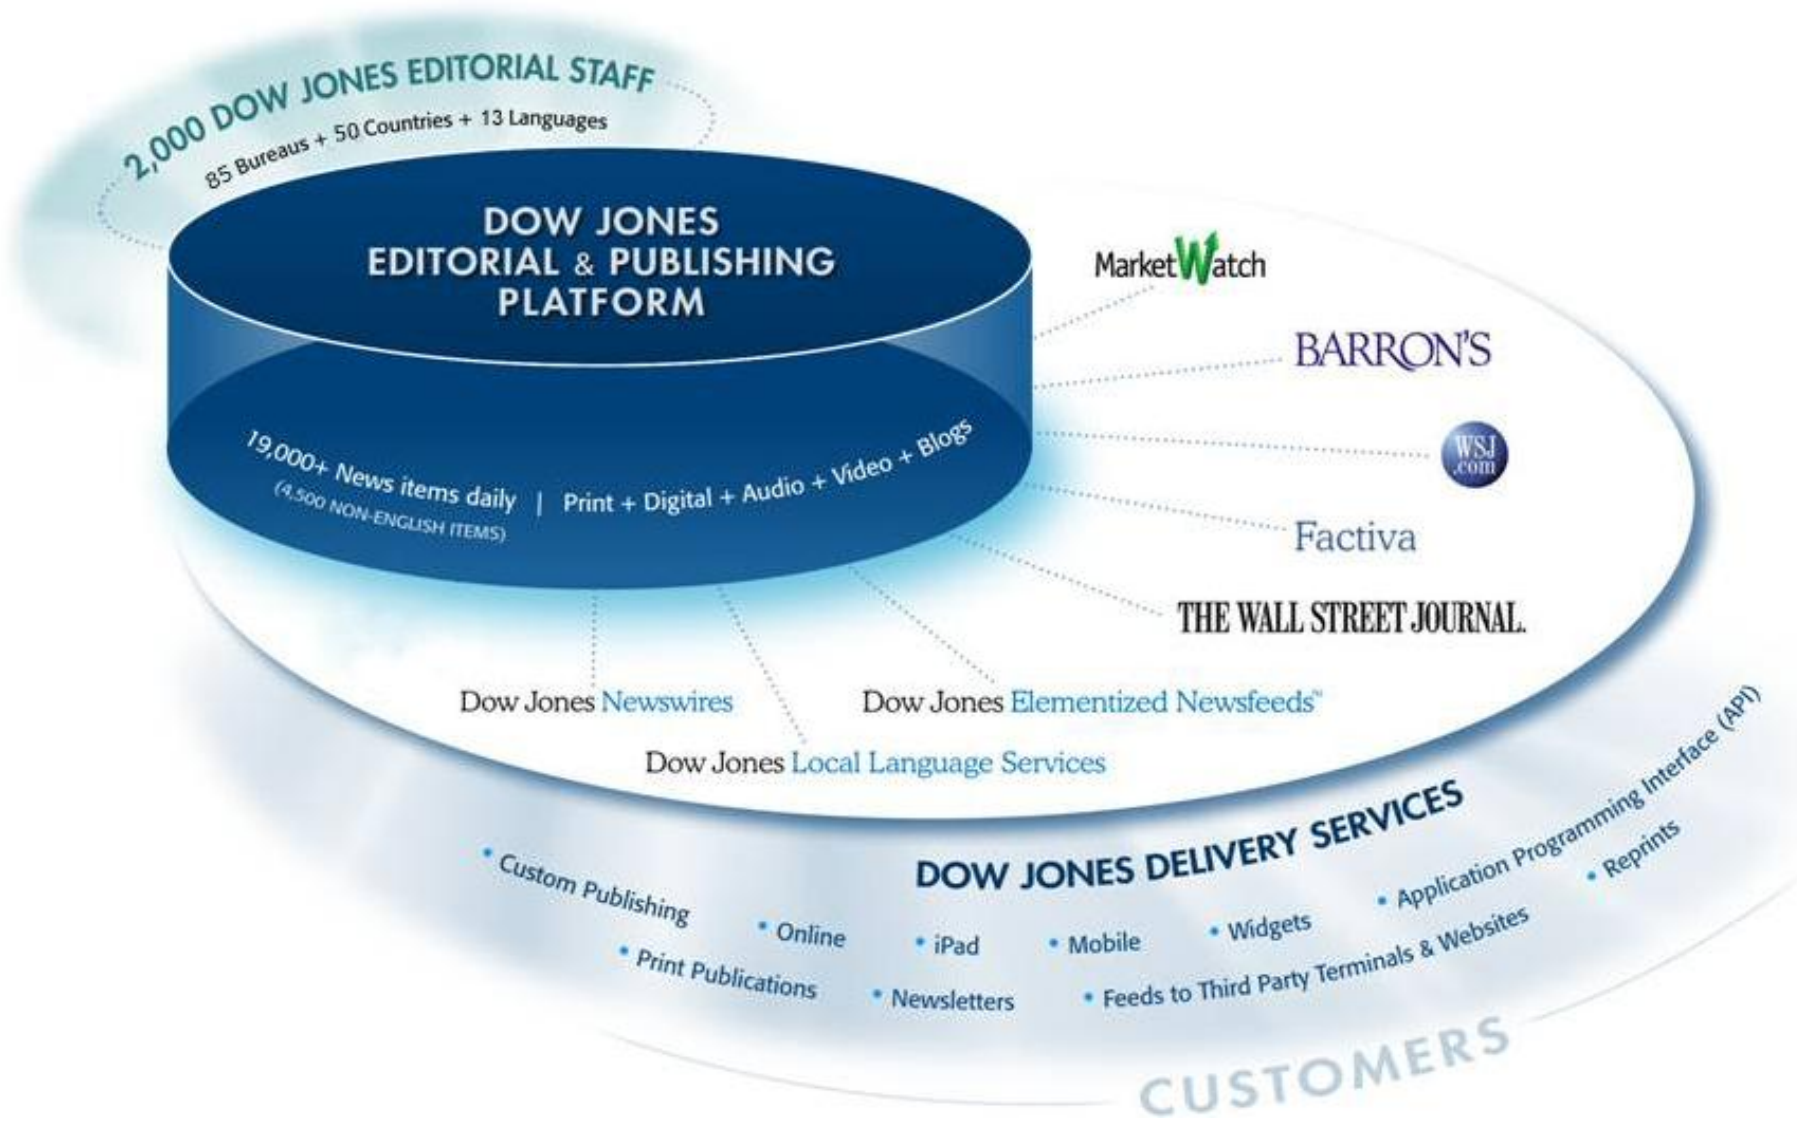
2,000 DOW JONES EDITORIAL STAFF
85 Bureaus + 50 Countries + 13 Languages

DOW JONES EDITORIAL & PUBLISHING PLATFORM

19,000+ News items daily (4,500 NON-ENGLISH ITEMS) | Print + Digital + Audio + Video + Blogs

MarketWatch

BARRON'S

WSJ .com

Factiva

THE WALL STREET JOURNAL.

Dow Jones Newswires

Dow Jones Elementized Newsfeeds™

Dow Jones Local Language Services

DOW JONES DELIVERY SERVICES

• Custom Publishing
• Online
• iPad
• Mobile
• Widgets
• Application Programming Interface (API)
• Reprints
• Print Publications
• Newsletters
• Feeds to Third Party Terminals & Websites

CUSTOMERS